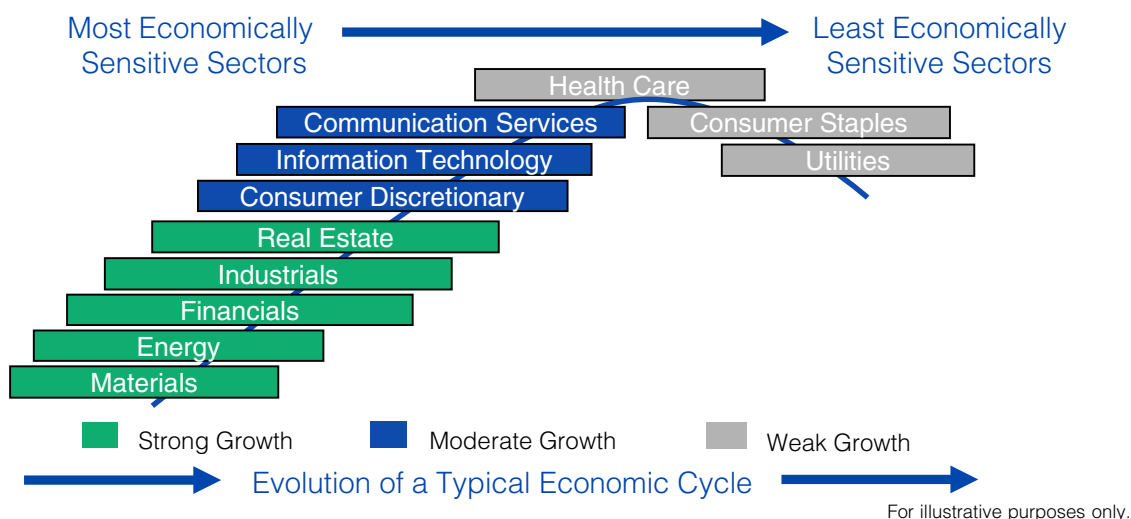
Most Economically Sensitive Sectors

Least Economically Sensitive Sectors

Health Care

Communication Services

Consumer Staples

Information Technology

Utilities

Consumer Discretionary

Real Estate

Industrials

Financials

Energy

Materials

Strong Growth

Moderate Growth

Weak Growth

Evolution of a Typical Economic Cycle

For illustrative purposes only.